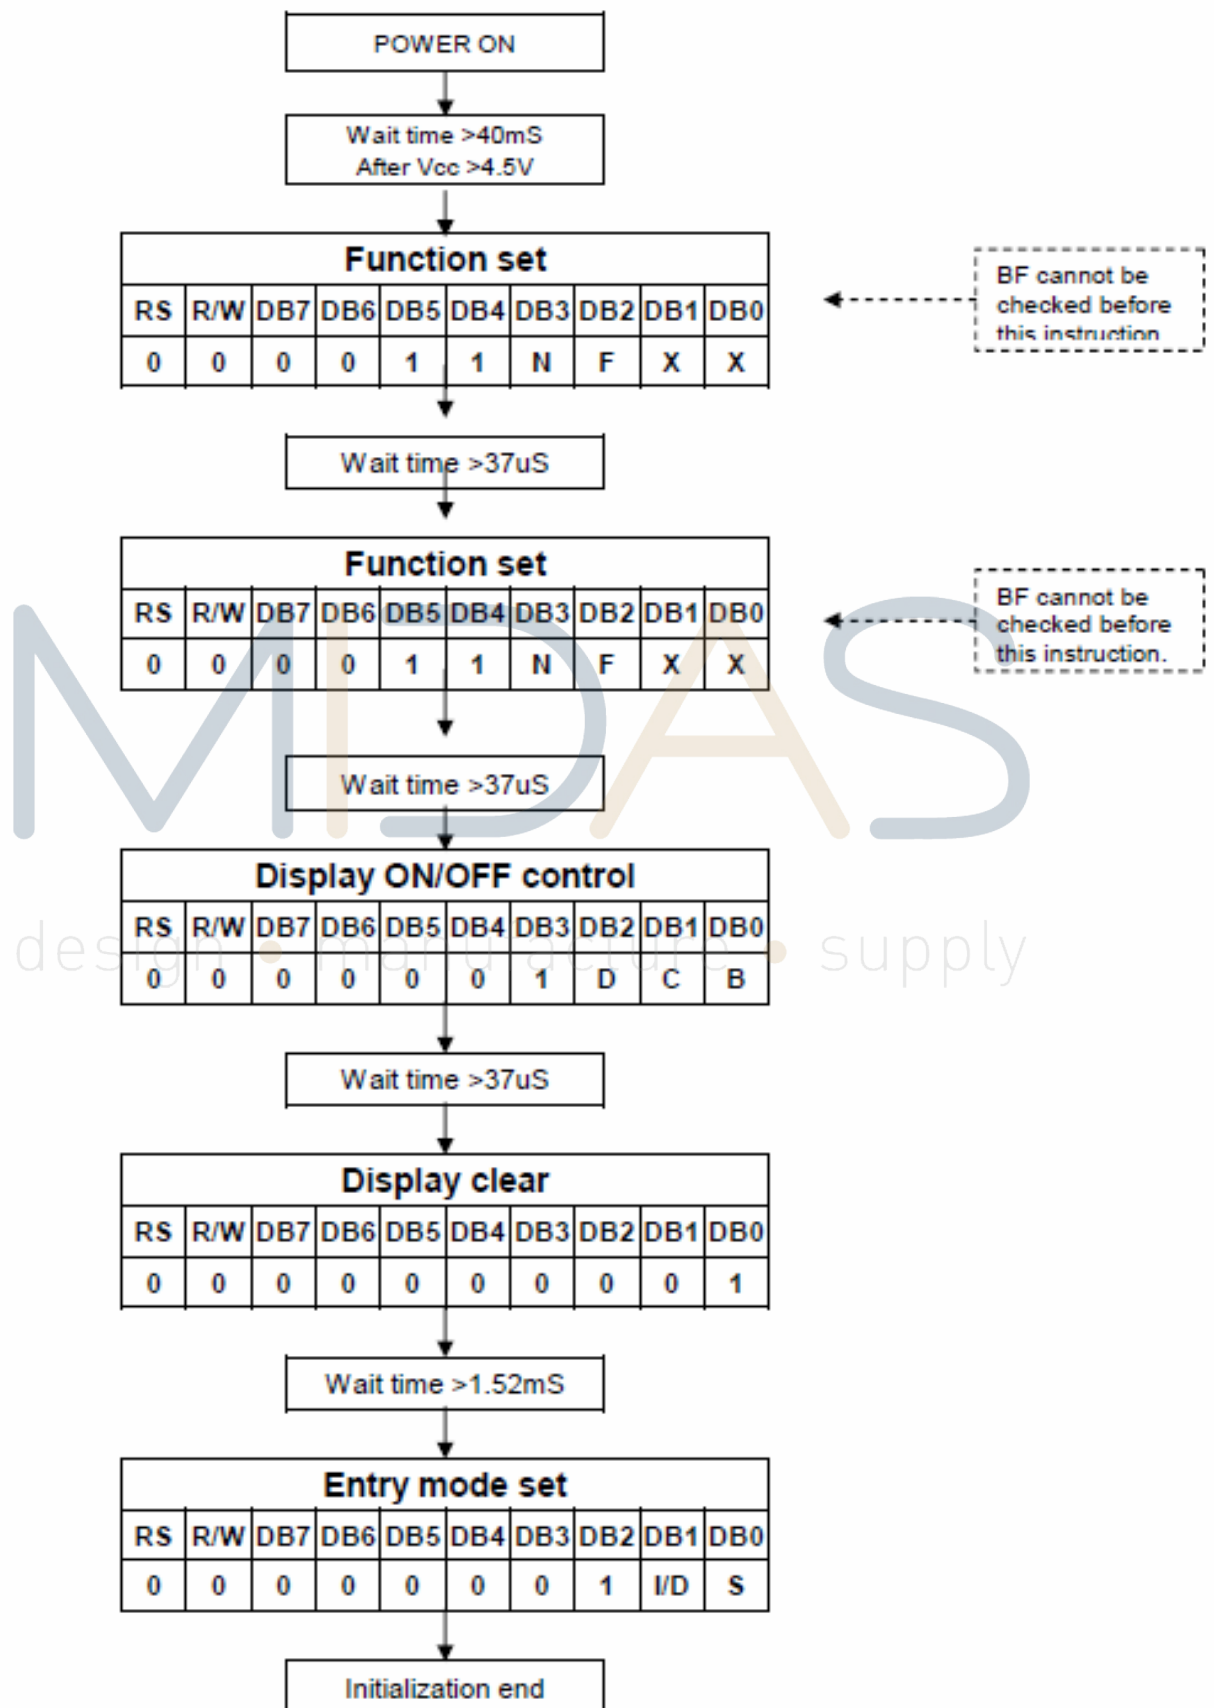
POWER ON

Wait time >40mS
After Vcc >4.5V

Function set

| RS | R/W | DB7 | DB6 | DB5 | DB4 | DB3 | DB2 | DB1 | DB0 |
|---|---|---|---|---|---|---|---|---|---|
| 0 | 0 | 0 | 0 | 1 | 1 | N | F | X | X |

BF cannot be checked before this instruction

Wait time >37uS

Function set

| RS | R/W | DB7 | DB6 | DB5 | DB4 | DB3 | DB2 | DB1 | DB0 |
|---|---|---|---|---|---|---|---|---|---|
| 0 | 0 | 0 | 0 | 1 | 1 | N | F | X | X |

BF cannot be checked before this instruction.

MIDAS
design • manufacture • supply

Wait time >37uS

Display ON/OFF control

| RS | R/W | DB7 | DB6 | DB5 | DB4 | DB3 | DB2 | DB1 | DB0 |
|---|---|---|---|---|---|---|---|---|---|
| 0 | 0 | 0 | 0 | 0 | 0 | 1 | D | C | B |

Wait time >37uS

Display clear

| RS | R/W | DB7 | DB6 | DB5 | DB4 | DB3 | DB2 | DB1 | DB0 |
|---|---|---|---|---|---|---|---|---|---|
| 0 | 0 | 0 | 0 | 0 | 0 | 0 | 0 | 0 | 1 |

Wait time >1.52mS

Entry mode set

| RS | R/W | DB7 | DB6 | DB5 | DB4 | DB3 | DB2 | DB1 | DB0 |
|---|---|---|---|---|---|---|---|---|---|
| 0 | 0 | 0 | 0 | 0 | 0 | 0 | 1 | I/D | S |

Initialization end